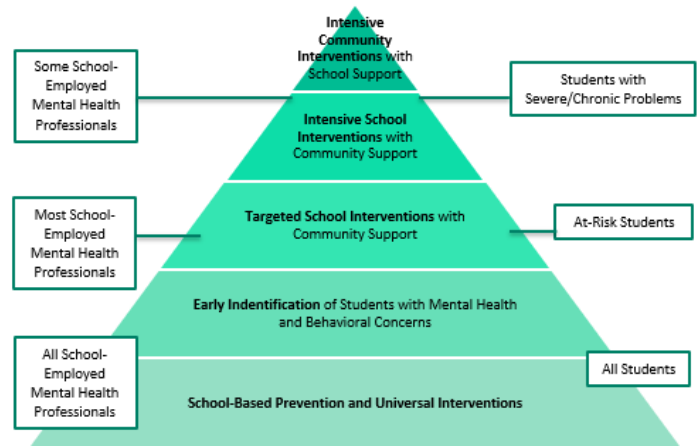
Intensive Community Interventions with School Support

Some School-Employed Mental Health Professionals

Students with Severe/Chronic Problems

Intensive School Interventions with Community Support

Targeted School Interventions with Community Support

Most School-Employed Mental Health Professionals

At-Risk Students

Early Indentification of Students with Mental Health and Behavioral Concerns

All School-Employed Mental Health Professionals

All Students

School-Based Prevention and Universal Interventions